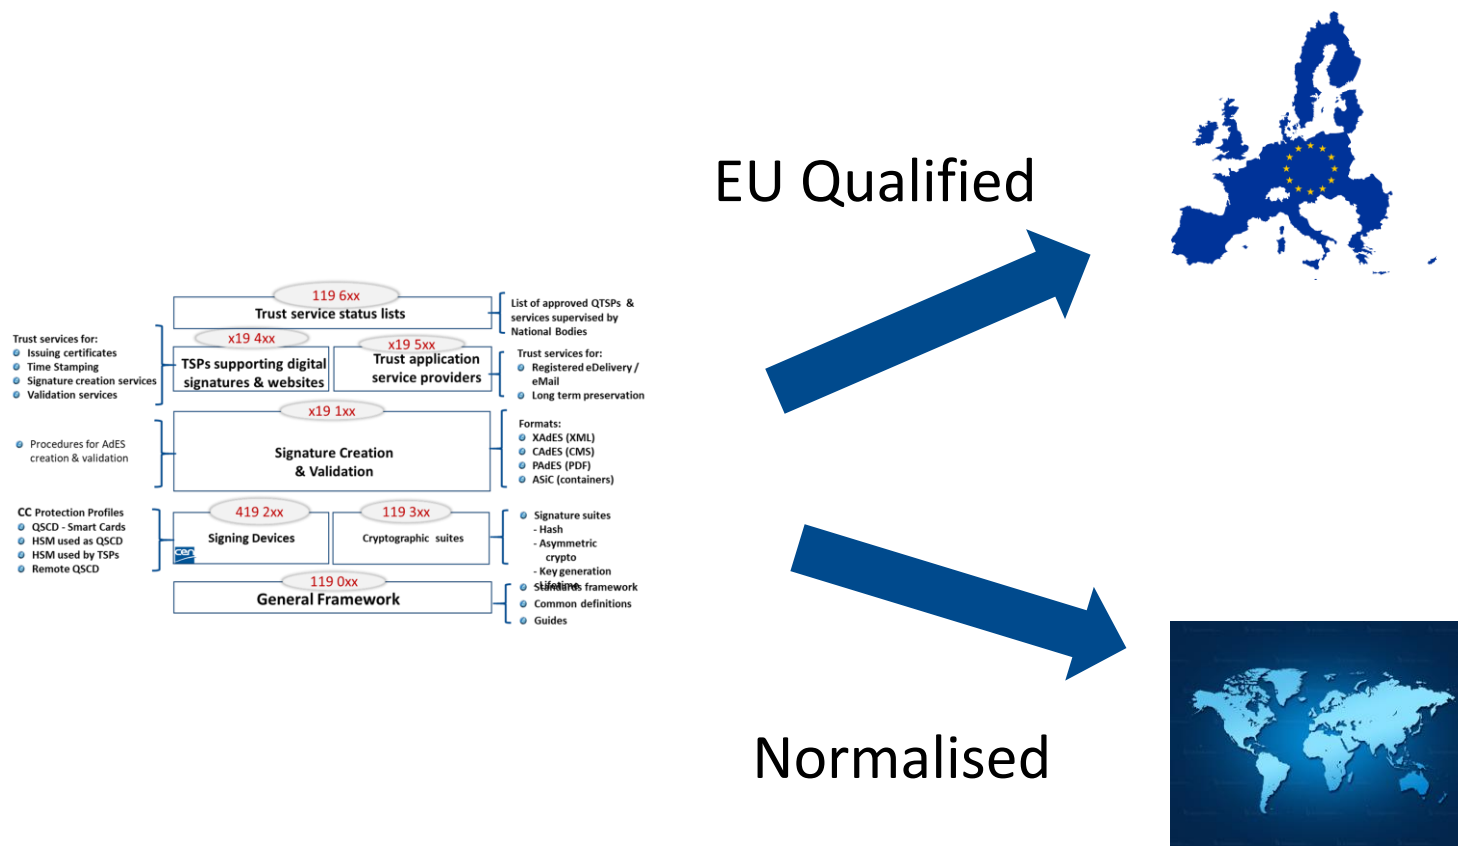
EU Qualified

Normalised

Trust services for:
Issuing certificates
Time Stamping
Signature creation services
Validation services

Procedures for AdES creation & validation

CC Protection Profiles
QSCD - Smart Cards
HSM used as QSCD
HSM used by TSPs
Remote QSCD

119 6xx
Trust service status lists

x19 4xx
TSPs supporting digital signatures & websites

x19 5xx
Trust application service providers

x19 1xx
Signature Creation & Validation

419 2xx
Signing Devices

cen

119 3xx
Cryptographic suites

119 0xx
General Framework

List of approved QTSPs & services supervised by National Bodies

Trust services for:
Registered eDelivery / eMail
Long term preservation

Formats:
XAdES (XML)
CAdES (CMS)
PAdES (PDF)
ASiC (containers)

Signature suites
- Hash
- Asymmetric crypto
- Key generation
Lifetimes
Standards framework
Common definitions
Guides